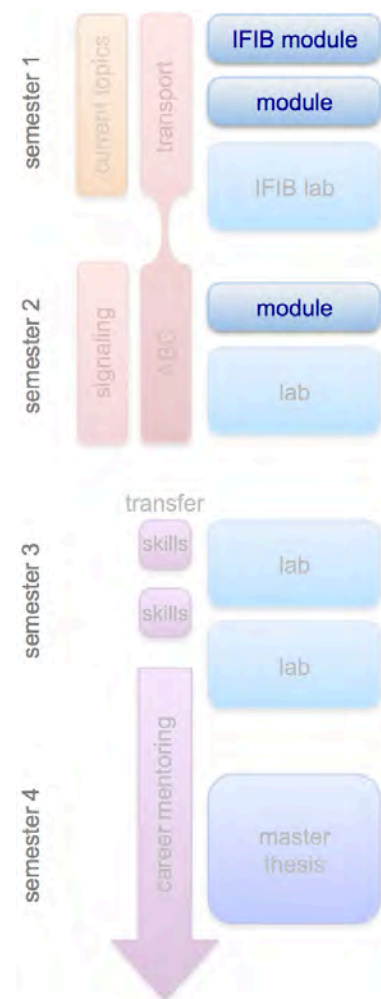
semester 1

current topics

transport

IFIB module

module

IFIB lab

semester 2

signaling

ABC

module

lab

semester 3

transfer

skills

skills

lab

lab

semester 4

career mentoring

master thesis